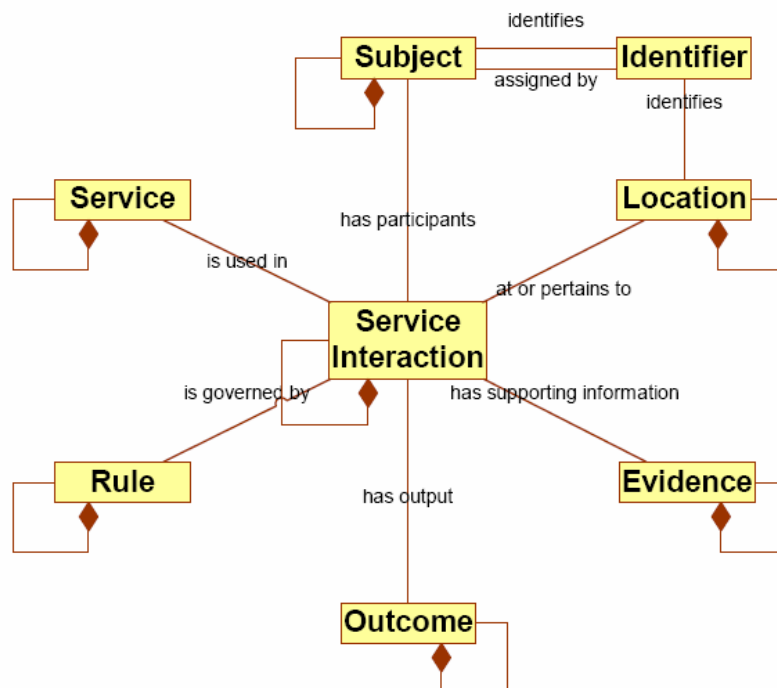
identifies

Subject

Identifier

assigned by

identifies

Service

Location

has participants

is used in

at or pertains to

Service Interaction

is governed by

has supporting information

Rule

Evidence

has output

Outcome